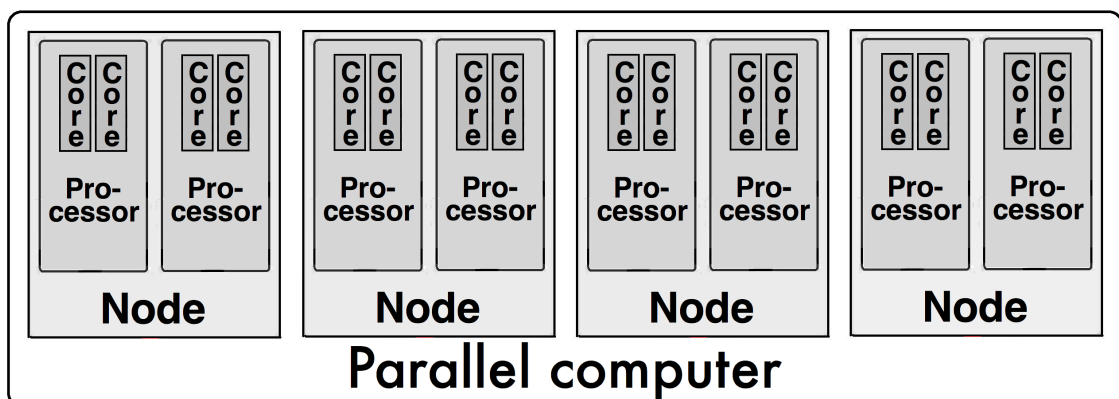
Core Core
Processor
Core Core
Processor
Node

Core Core
Processor
Core Core
Processor
Node

Core Core
Processor
Core Core
Processor
Node

Core Core
Processor
Core Core
Processor
Node

Parallel computer